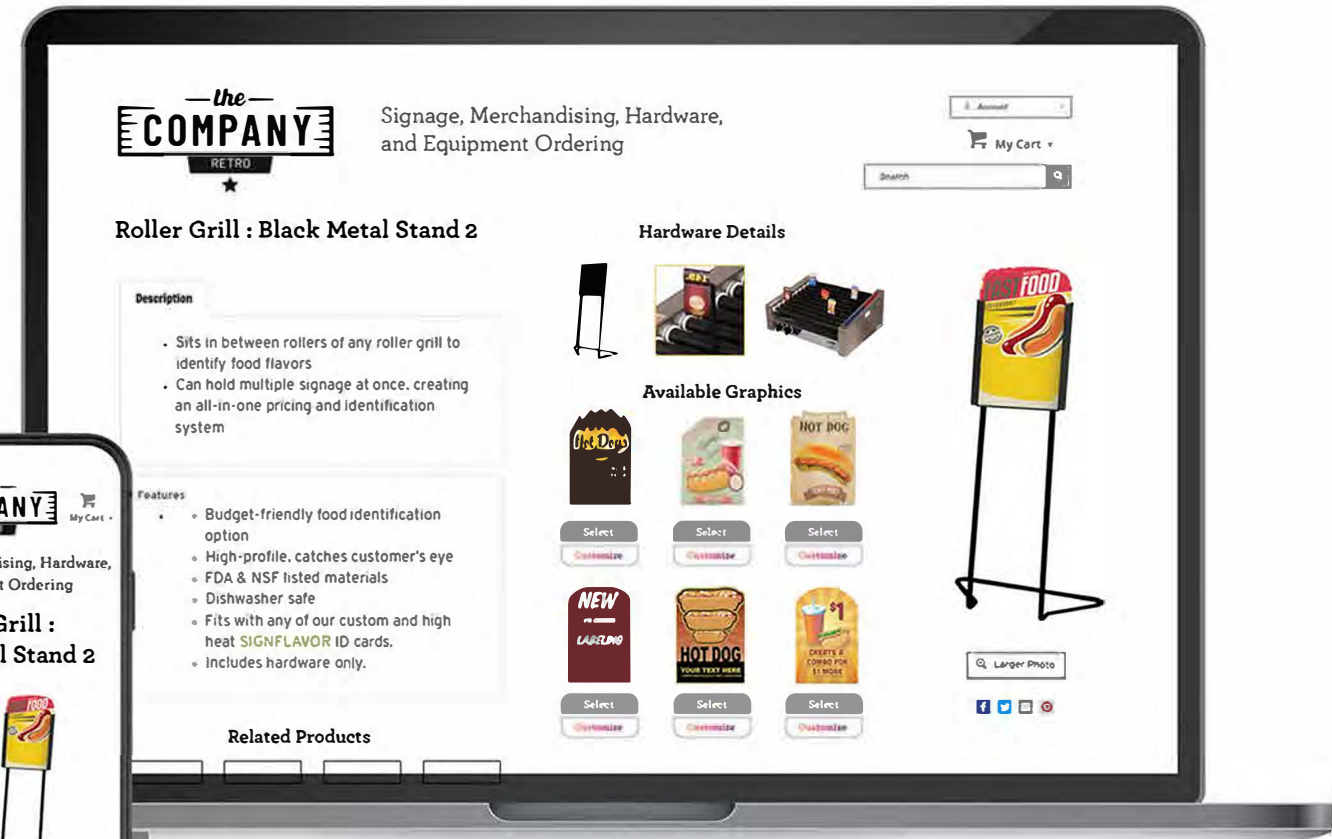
—the—
COMPANY
RETRO

Signage, Merchandising, Hardware, and Equipment Ordering

Account

My Cart

Search

Roller Grill : Black Metal Stand 2

Description

- Sits in between rollers of any roller grill to identify food flavors
- Can hold multiple signage at once, creating an all-in-one pricing and identification system

Features

- Budget-friendly food identification option
- High-profile, catches customer's eye
- FDA & NSF listed materials
- Dishwasher safe
- Fits with any of our custom and high heat SIGNFLAVOR ID cards.
- Includes hardware only.

Related Products

Hardware Details

Available Graphics

Hot Dogs

HOT DOG

Select
Customize

Select
Customize

Select
Customize

NEW

HOT DOG
YOUR TEXT HERE

$1
CREATE A COMBO FOR $1 MORE

Select
Customize

Select
Customize

Select
Customize

FOOD

Larger Photo

ANY
My Cart
ising, Hardware,
t Ordering
Grill :
l Stand 2
FOOD